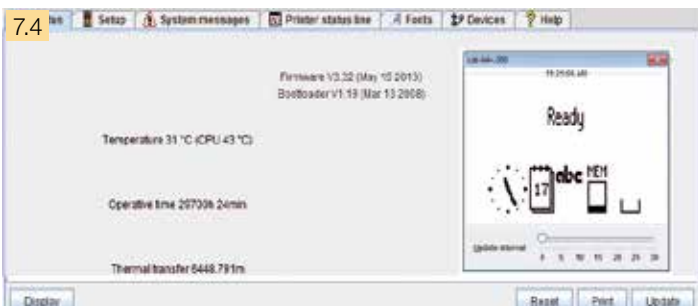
7.4

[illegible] | Setup | System messages | Printer status line | Fonts | Devices | Help

Firmware V3.32 (May 10 2013)
Bootloader V1.19 (Mar 13 2008)

Temperature 31 °C (CPU 43 °C)

Operative time 207306 24min

Thermal transfer 6448.791m

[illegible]
11:25:05 AM

Ready

17 abc MEM

Update interval

0 5 10 15 20 25 30

Display

Reset Print Update